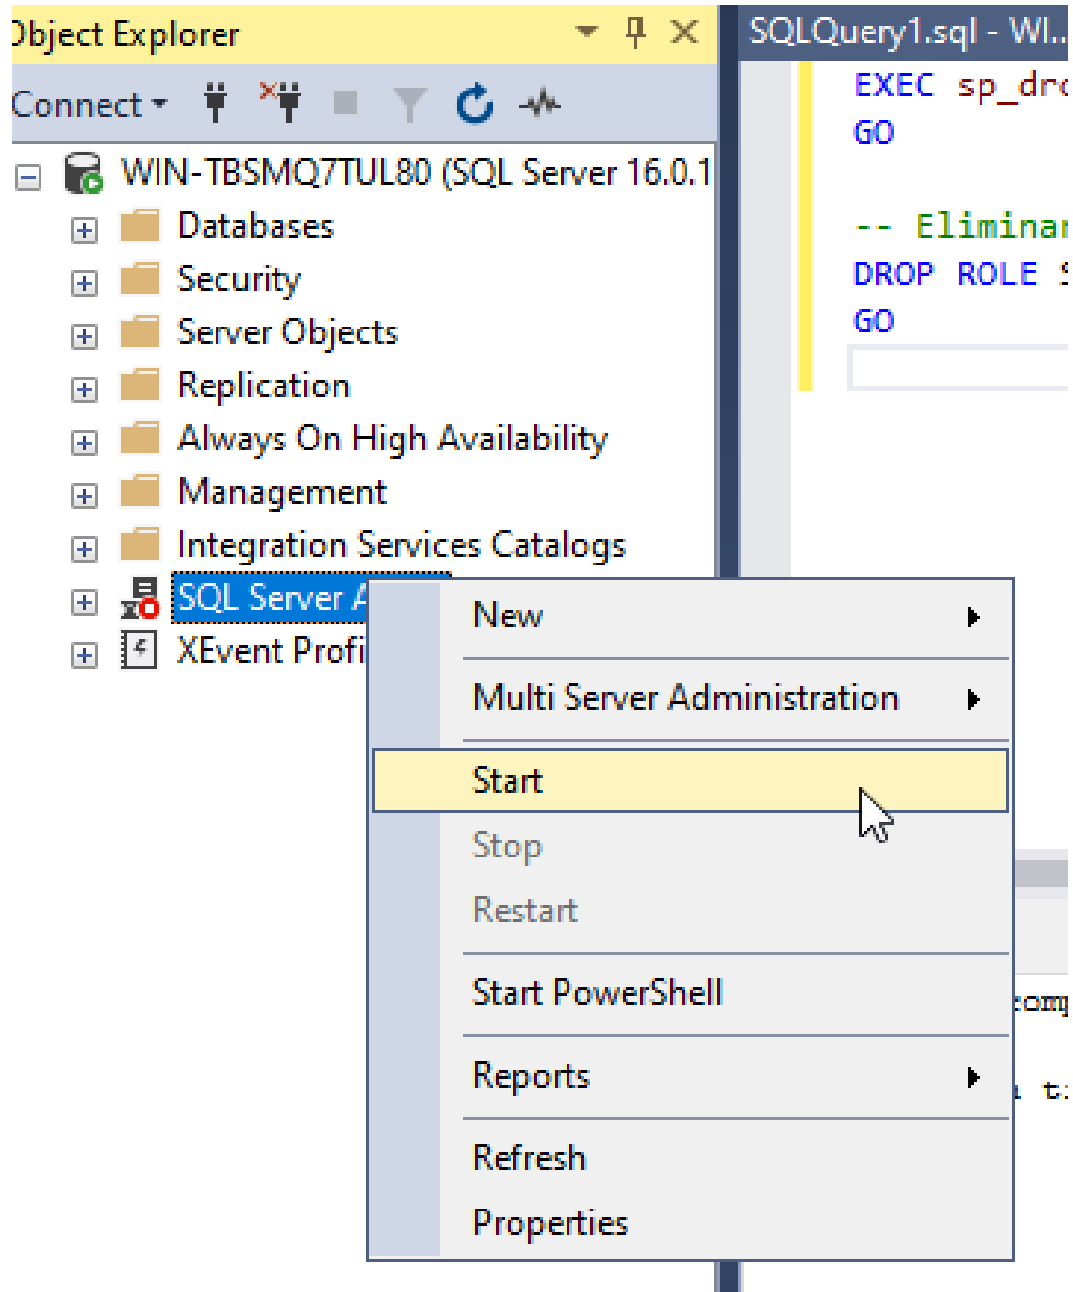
Object Explorer

Connect

WIN-TBSMQ7TUL80 (SQL Server 16.0.1

Databases

Security

Server Objects

Replication

Always On High Availability

Management

Integration Services Catalogs

SQL Server A

XEvent Profi

SQLQuery1.sql - WI...

EXEC sp_drc
GO

-- Eliminar
DROP ROLE S
GO

New

Multi Server Administration

Start

Stop

Restart

Start PowerShell

Reports

Refresh

Properties

comp

t